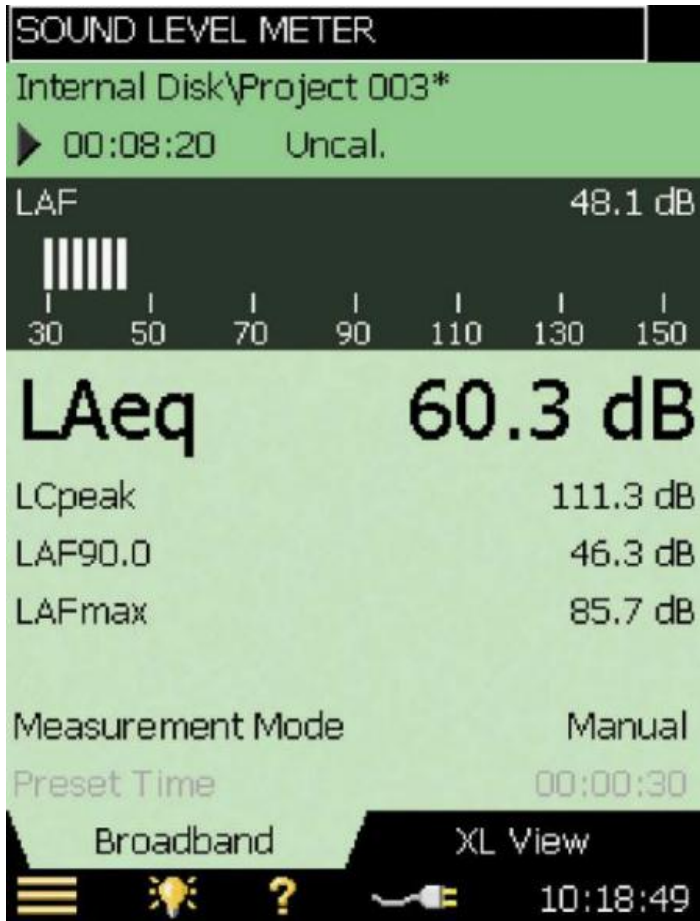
SOUND LEVEL METER

Internal Disk\Project 003*

00:08:20 Uncal.

LAF 48.1 dB

30 50 70 90 110 130 150

LAeq 60.3 dB

LCpeak 111.3 dB

LAF90.0 46.3 dB

LAFmax 85.7 dB

Measurement Mode Manual

Preset Time 00:00:30

Broadband

XL View

?

10:18:49